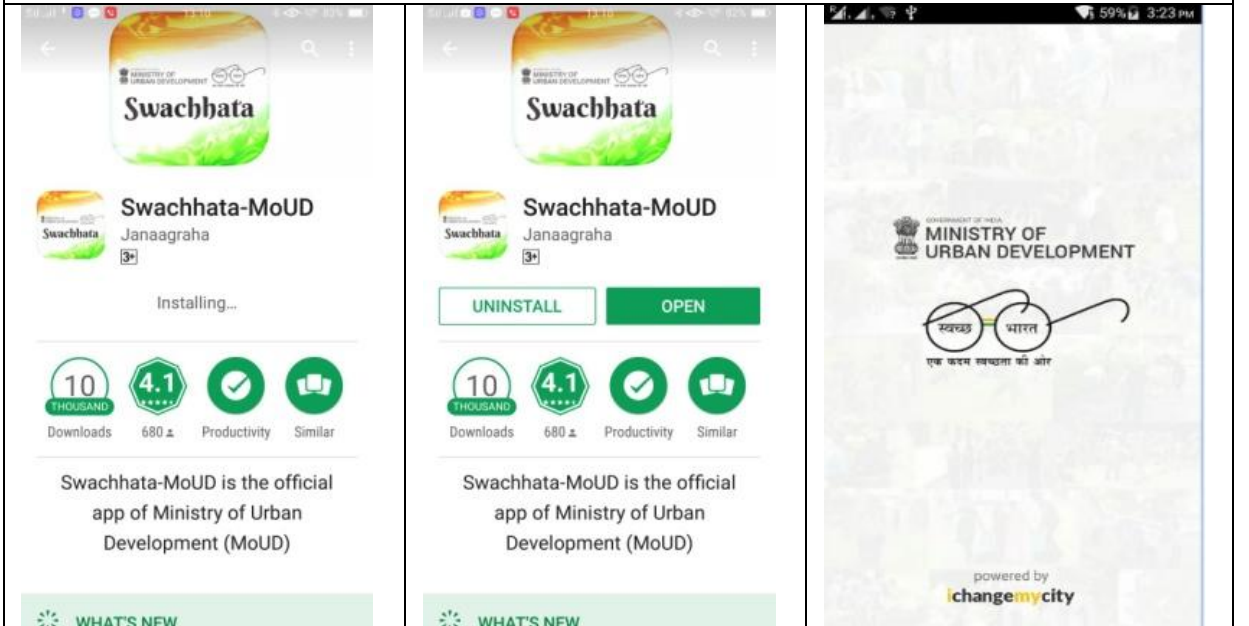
MINISTRY OF URBAN DEVELOPMENT

Swachhata

Swachhata-MoUD
Janaagraha
3+

Installing...

10 THOUSAND
Downloads

4.1
680

Productivity

Similar

Swachhata-MoUD is the official app of Ministry of Urban Development (MoUD)

WHAT'S NEW

MINISTRY OF URBAN DEVELOPMENT

Swachhata

Swachhata-MoUD
Janaagraha
3+

UNINSTALL

OPEN

10 THOUSAND
Downloads

4.1
680

Productivity

Similar

Swachhata-MoUD is the official app of Ministry of Urban Development (MoUD)

WHAT'S NEW

59% 3:23 PM

GOVERNMENT OF INDIA
MINISTRY OF
URBAN DEVELOPMENT

स्वच्छ भारत
एक कदम स्वच्छता की ओर

powered by
ichangemycity